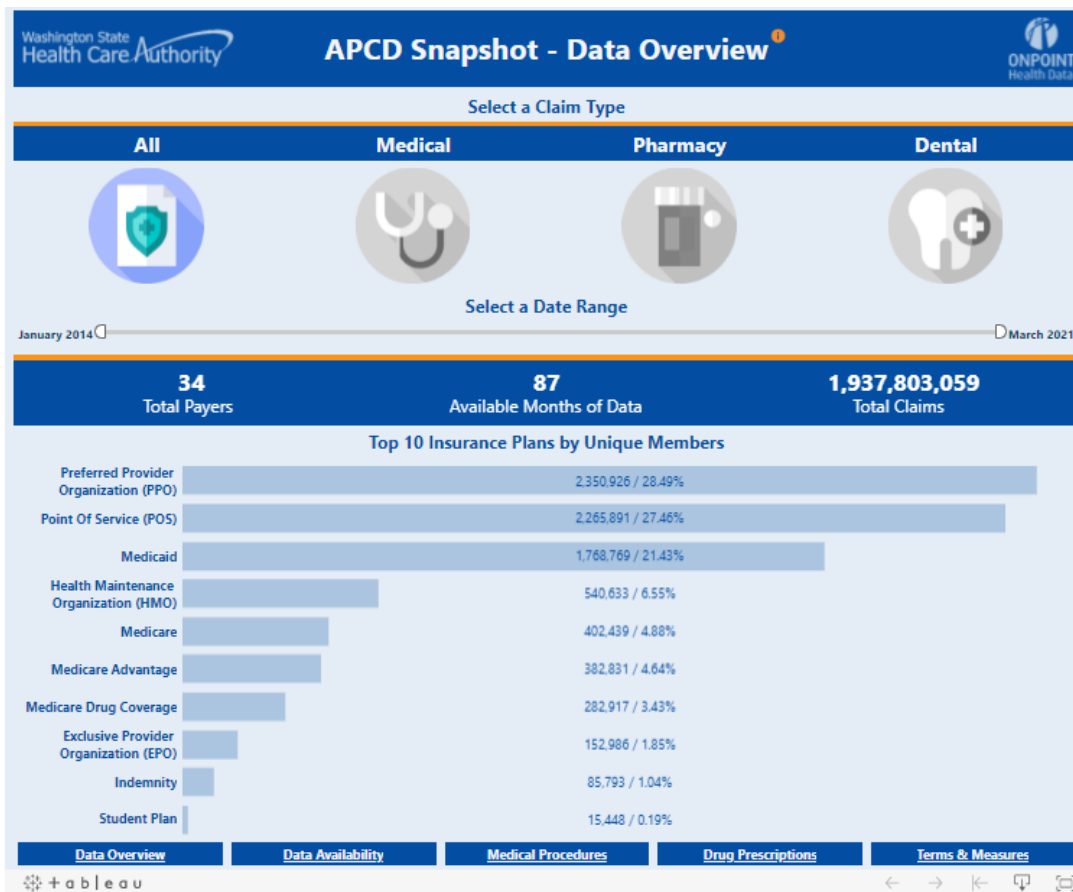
Washington State Health Care Authority

APCD Snapshot - Data Overview

ONPOINT Health Data

Select a Claim Type

All

Medical

Pharmacy

Dental

Select a Date Range

January 2014

March 2021

34
Total Payers

87
Available Months of Data

1,937,803,059
Total Claims

Top 10 Insurance Plans by Unique Members

| Plan | Members |
|---|---|
| Preferred Provider Organization (PPO) | 2,350,926 / 28.49% |
| Point Of Service (POS) | 2,265,891 / 27.46% |
| Medicaid | 1,768,769 / 21.43% |
| Health Maintenance Organization (HMO) | 540,633 / 6.55% |
| Medicare | 402,439 / 4.88% |
| Medicare Advantage | 382,831 / 4.64% |
| Medicare Drug Coverage | 282,917 / 3.43% |
| Exclusive Provider Organization (EPO) | 152,986 / 1.85% |
| Indemnity | 85,793 / 1.04% |
| Student Plan | 15,448 / 0.19% |

Data Overview

Data Availability

Medical Procedures

Drug Prescriptions

Terms & Measures

+ableau